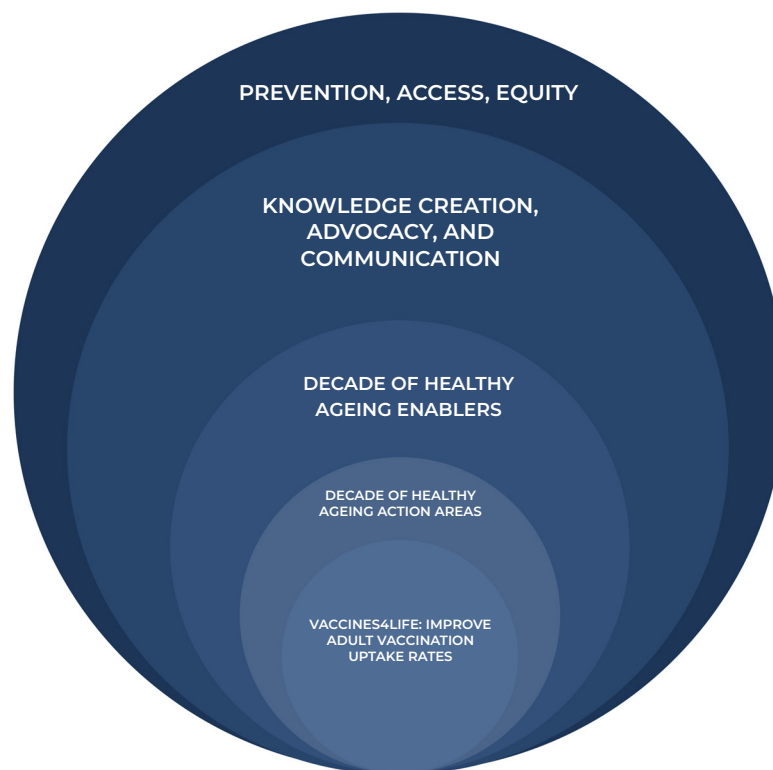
PREVENTION, ACCESS, EQUITY

KNOWLEDGE CREATION, ADVOCACY, AND COMMUNICATION

DECADE OF HEALTHY AGEING ENABLERS

DECADE OF HEALTHY AGEING ACTION AREAS

VACCINES4LIFE: IMPROVE ADULT VACCINATION UPTAKE RATES